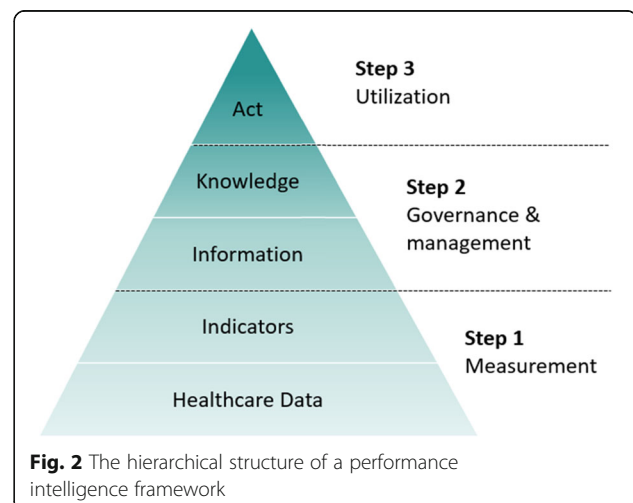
Act

Step 3
Utilization

Knowledge

Step 2
Governance & management

Information

Indicators

Step 1
Measurement

Healthcare Data

**Fig. 2** The hierarchical structure of a performance intelligence framework